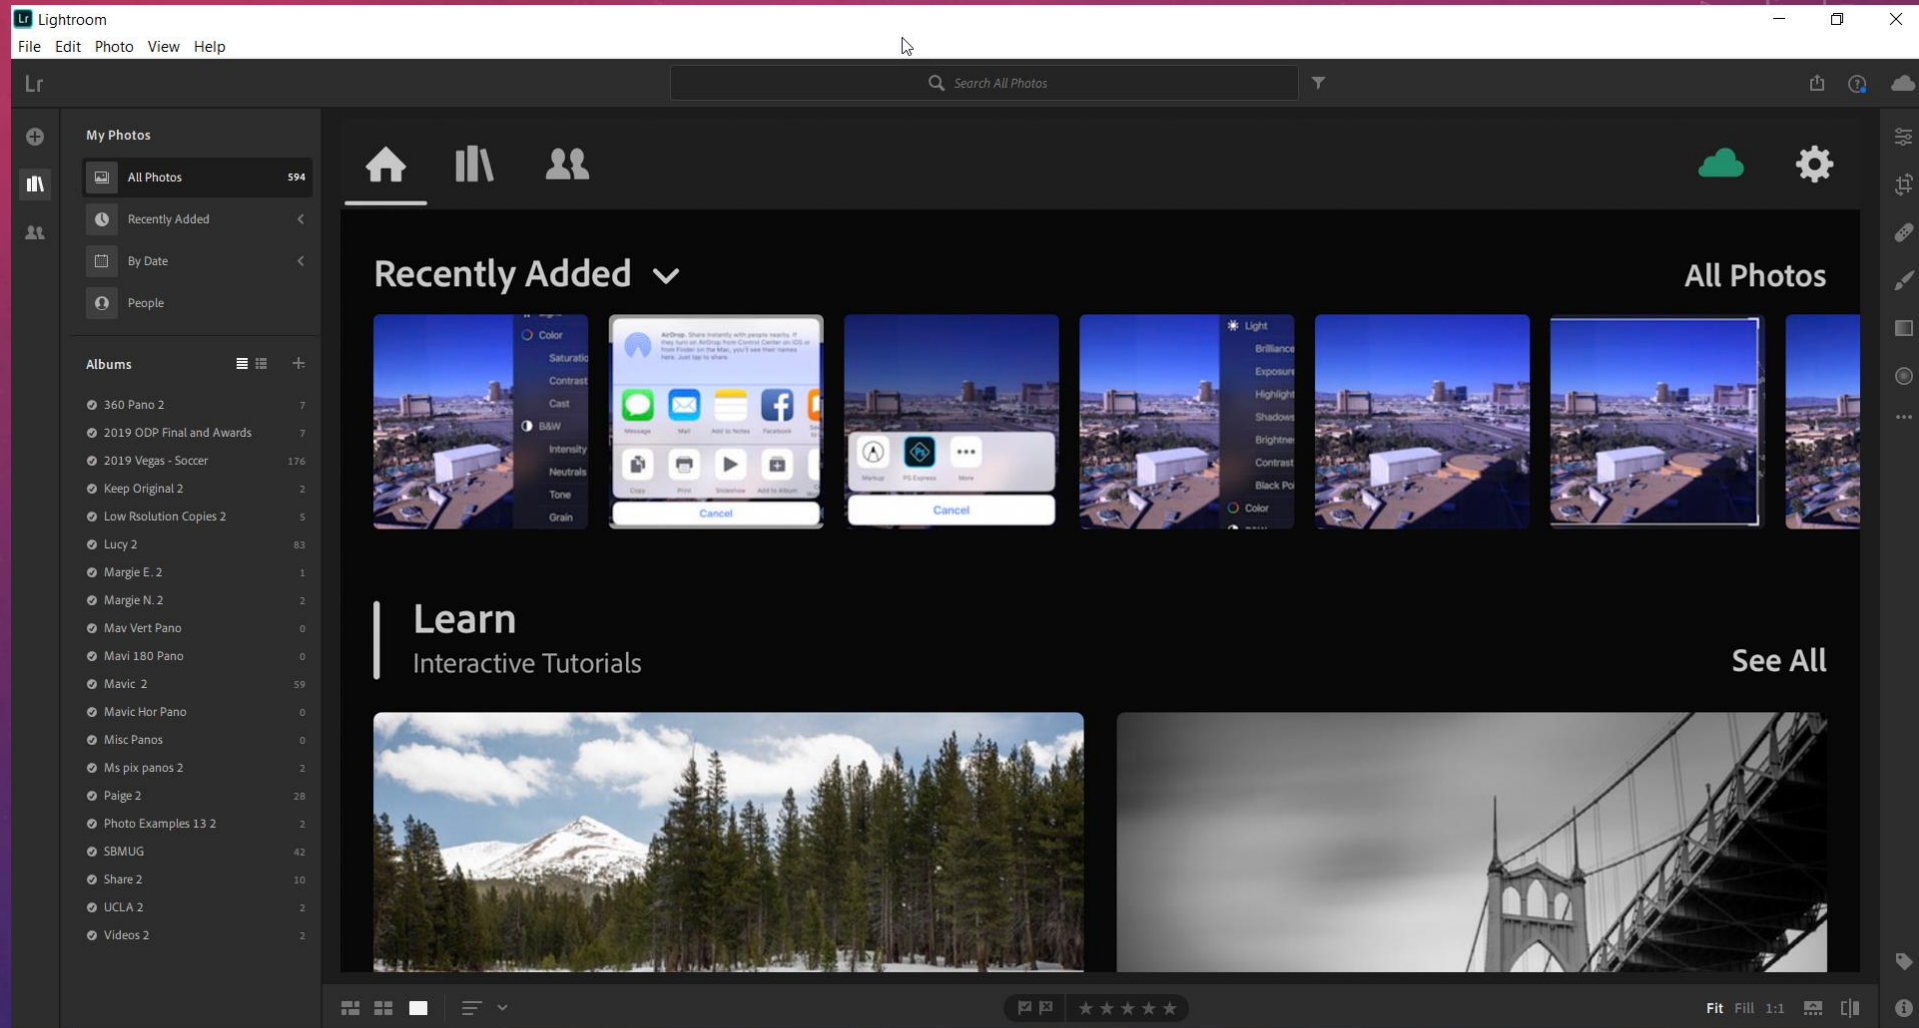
Lr Lightroom
File Edit Photo View Help

Lr

Search All Photos

My Photos
All Photos 594
Recently Added
By Date
People

Albums
360 Pano 2 7
2019 ODP Final and Awards 7
2019 Vegas - Soccer 176
Keep Original 2 2
Low Rsolution Copies 2 5
Lucy 2 83
Margie E. 2 1
Margie N. 2 2
Mav Vert Pano 0
Mavi 180 Pano 0
Mavic 2 59
Mavic Hor Pano 0
Misc Panos 0
Ms pix panos 2 2
Paige 2 28
Photo Examples 13 2 2
SBMUG 42
Share 2 10
UCLA 2 2
Videos 2 2

Recently Added
All Photos

Color
Saturation
Contrast
Cast
B&W
Intensity
Neutrals
Tone
Grain

Cancel

Cancel

Light
Brilliance
Exposure
Highlight
Shadows
Brightne
Contrast
Black Po
Color

Learn
Interactive Tutorials
See All

Fit Fill 1:1